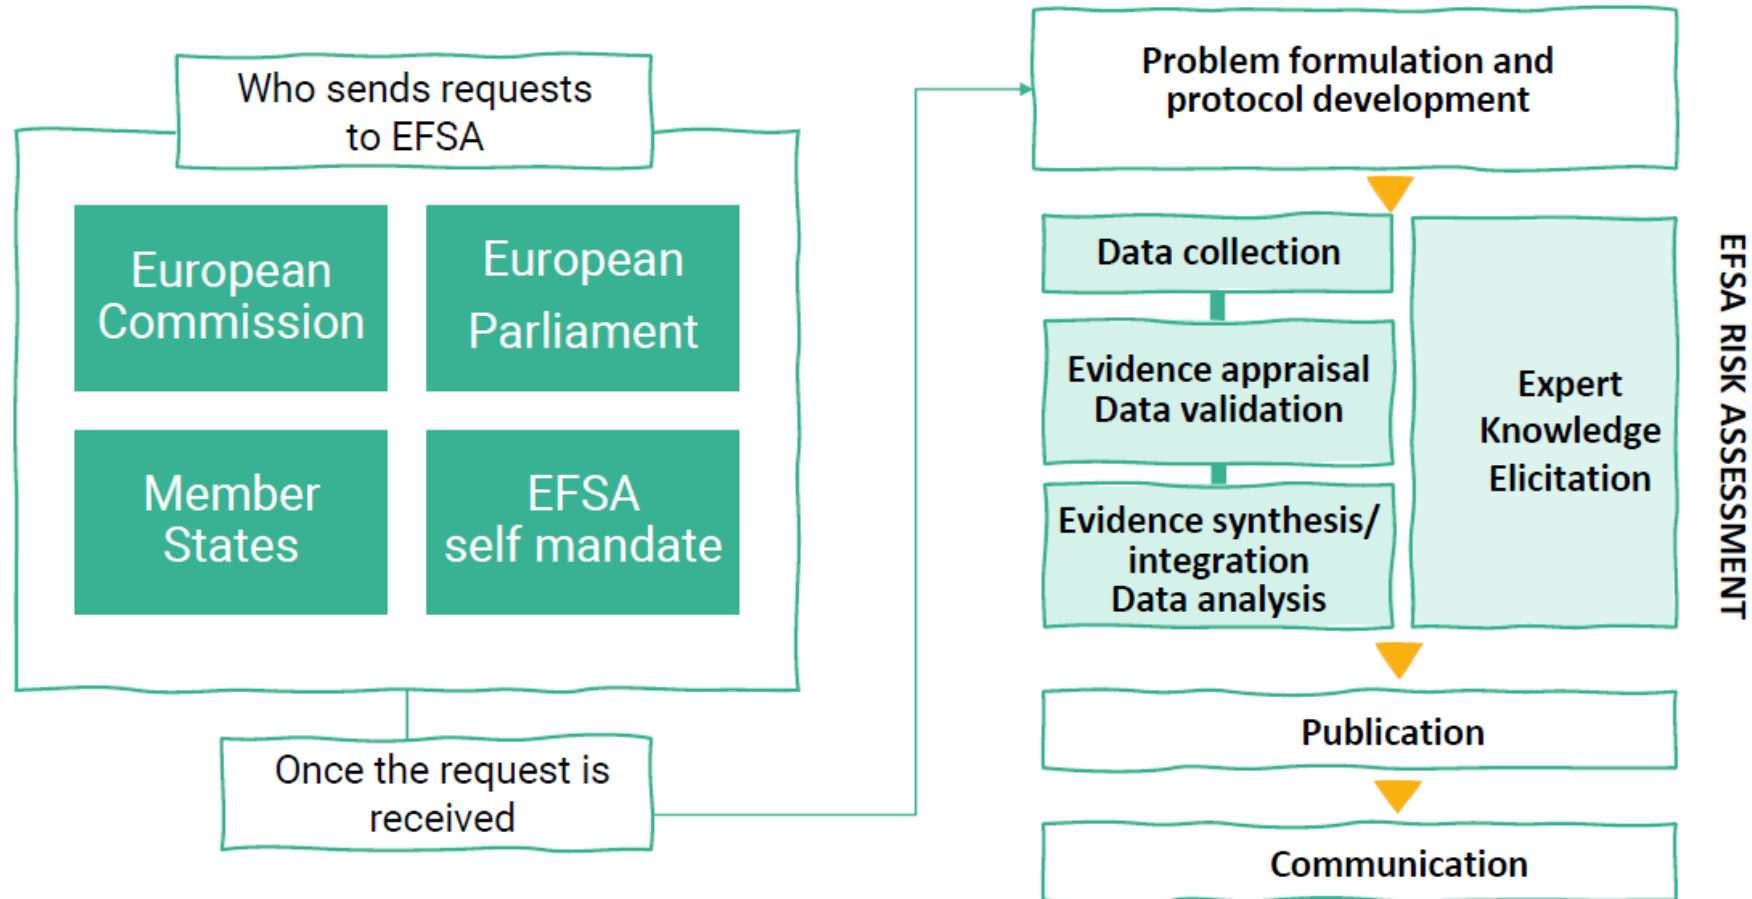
Who sends requests to EFSA

European Commission

European Parliament

Member States

EFSA self mandate

Once the request is received

Problem formulation and protocol development

Data collection

Evidence appraisal
Data validation

Evidence synthesis/ integration
Data analysis

Expert Knowledge Elicitation

EFSA RISK ASSESSMENT

Publication

Communication